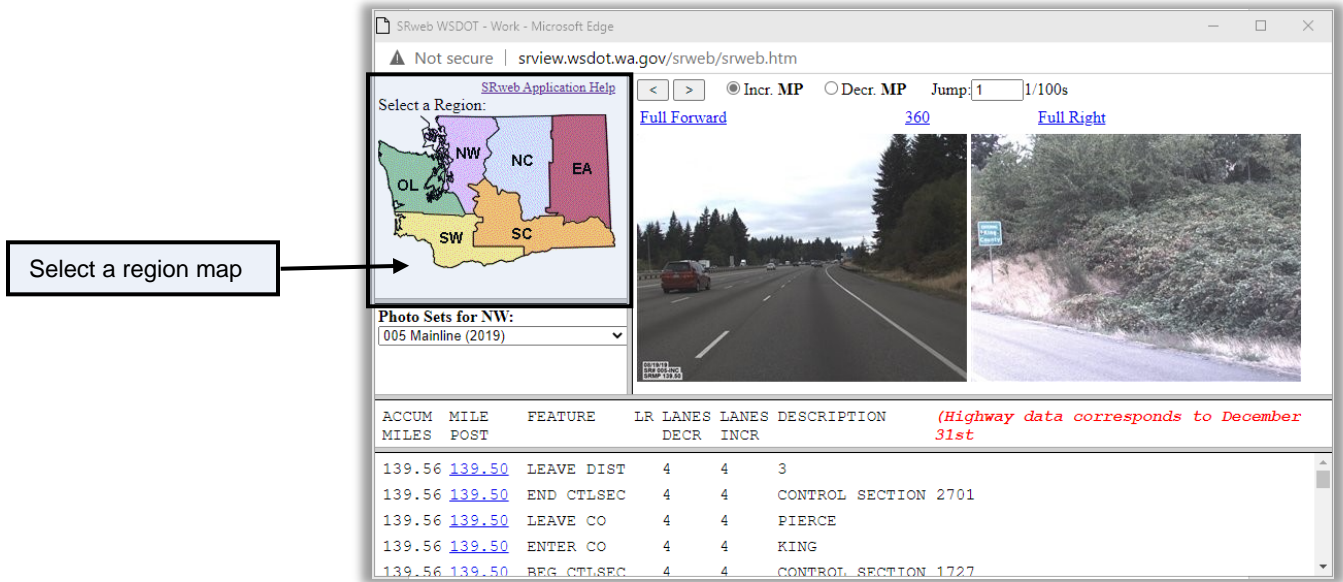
SRweb WSDOT - Work - Microsoft Edge

Not secure | srview.wsdot.wa.gov/srweb/srweb.htm

SRweb Application Help

Select a Region:

NW
NC
EA
OL
SW
SC

Select a region map

Photo Sets for NW:

005 Mainline (2019)

< > Incr. MP Decr. MP Jump: 1 1/100s

Full Forward 360 Full Right

| ACCUM MILES | MILE POST | FEATURE | LR | LANES DECR | LANES INCR | DESCRIPTION |
|---|---|---|---|---|---|---|
| 139.56 | 139.50 | LEAVE DIST | | 4 | 4 | 3 |
| 139.56 | 139.50 | END CTLSEC | | 4 | 4 | CONTROL SECTION 2701 |
| 139.56 | 139.50 | LEAVE CO | | 4 | 4 | PIERCE |
| 139.56 | 139.50 | ENTER CO | | 4 | 4 | KING |
| 139.56 | 139.50 | BEG CTLSEC | | 4 | 4 | CONTROL SECTION 1727 |

(Highway data corresponds to December 31st